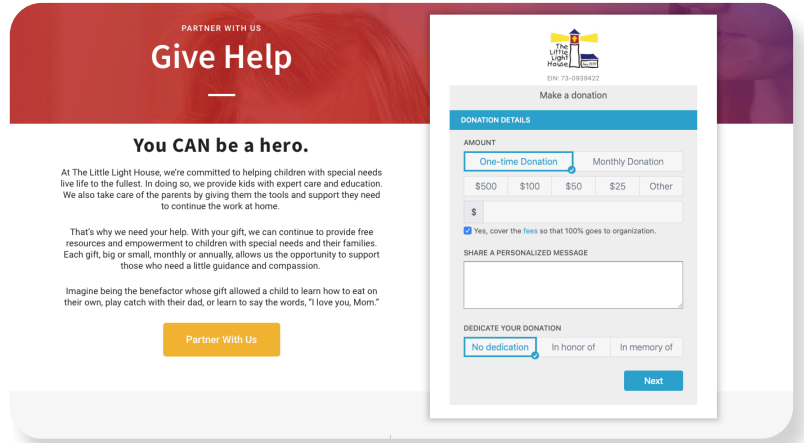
PARTNER WITH US

Give Help

You CAN be a hero.

At The Little Light House, we're committed to helping children with special needs live life to the fullest. In doing so, we provide kids with expert care and education. We also take care of the parents by giving them the tools and support they need to continue the work at home.

That's why we need your help. With your gift, we can continue to provide free resources and empowerment to children with special needs and their families. Each gift, big or small, monthly or annually, allows us the opportunity to support those who need a little guidance and compassion.

Imagine being the benefactor whose gift allowed a child to learn how to eat on their own, play catch with their dad, or learn to say the words, "I love you, Mom."

Partner With Us

The Little Light House Est. 1972

EIN: 73-0939422

Make a donation

DONATION DETAILS

AMOUNT

One-time Donation | Monthly Donation

$500 | $100 | $50 | $25 | Other

$

Yes, cover the fees so that 100% goes to organization.

SHARE A PERSONALIZED MESSAGE

DEDICATE YOUR DONATION

No dedication | In honor of | In memory of

Next